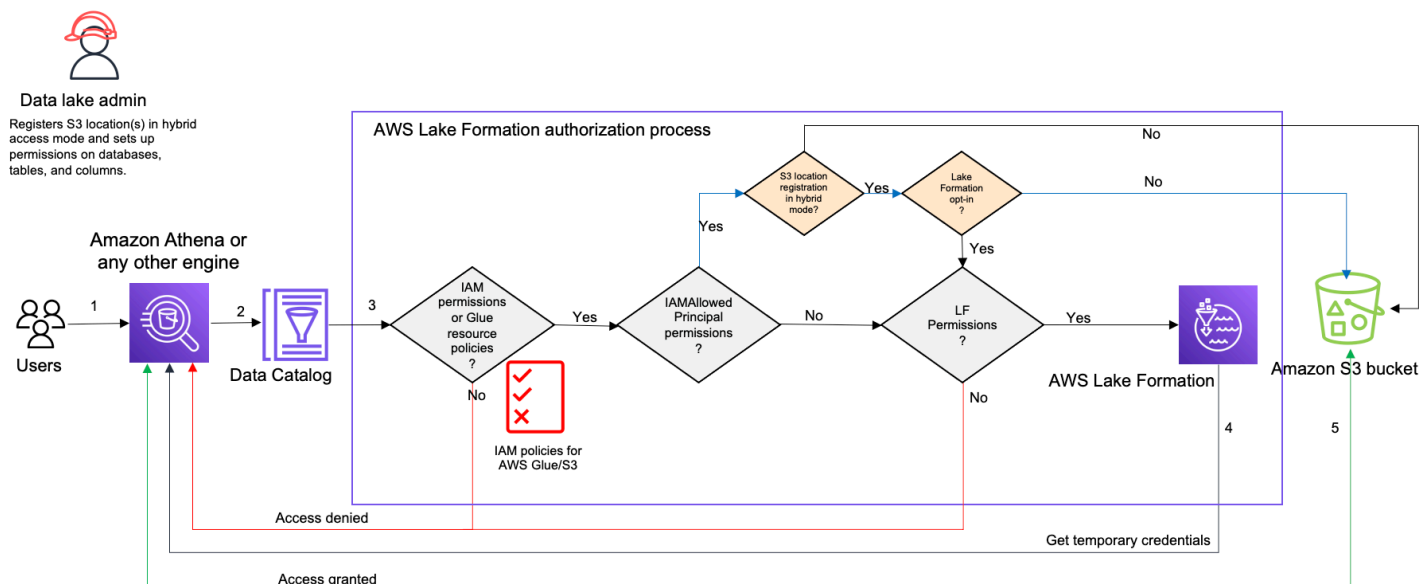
Data lake admin

Registers S3 location(s) in hybrid access mode and sets up permissions on databases, tables, and columns.

AWS Lake Formation authorization process

No

S3 location registration in hybrid mode?

Yes

Lake Formation opt-in ?

No

Yes

Yes

Amazon Athena or any other engine

1

2

3

Users

Data Catalog

IAM permissions or Glue resource policies ?

Yes

IAMAllowed Principal permissions ?

No

LF Permissions ?

Yes

AWS Lake Formation

Amazon S3 bucket

No

IAM policies for AWS Glue/S3

No

4

5

Access denied

Get temporary credentials

Access granted